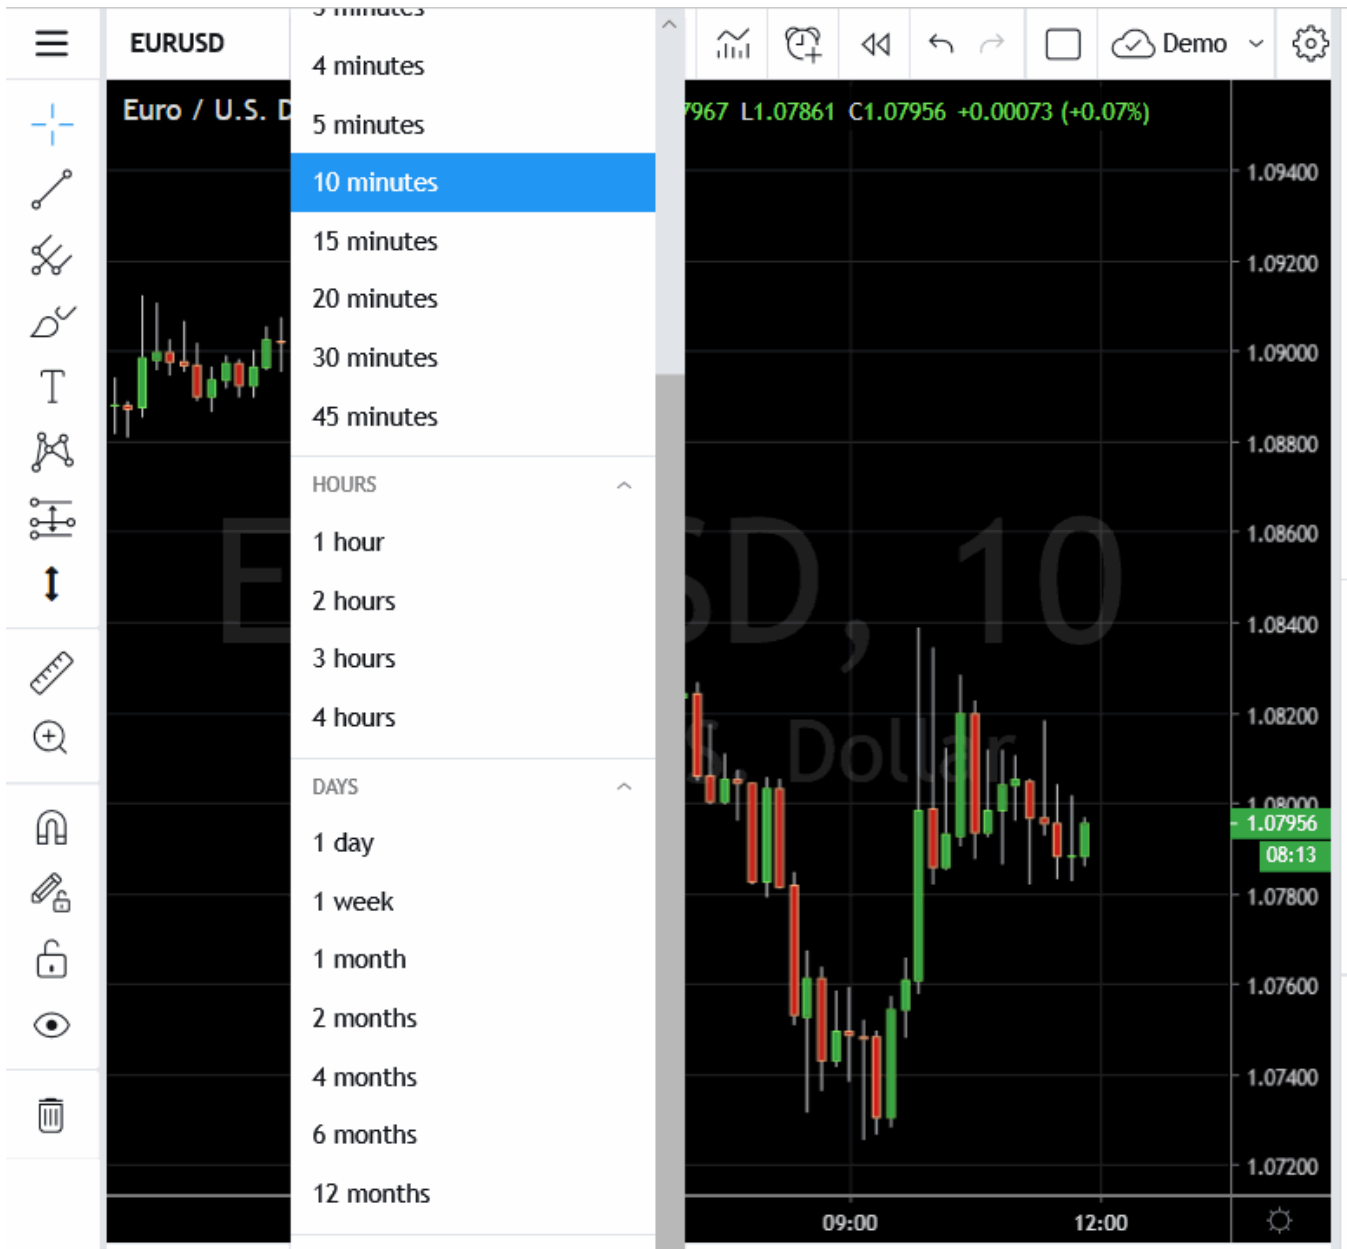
EURUSD

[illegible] minutes
4 minutes
5 minutes
10 minutes
15 minutes
20 minutes
30 minutes
45 minutes

HOURS
1 hour
2 hours
3 hours
4 hours

DAYS
1 day
1 week
1 month
2 months
4 months
6 months
12 months

Demo

Euro / U.S. D

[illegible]967 L1.07861 C1.07956 +0.00073 (+0.07%)

SD, 10
S. Dollar

1.09400
1.09200
1.09000
1.08800
1.08600
1.08400
1.08200
1.08000
1.07956
08:13
1.07800
1.07600
1.07400
1.07200

09:00
12:00